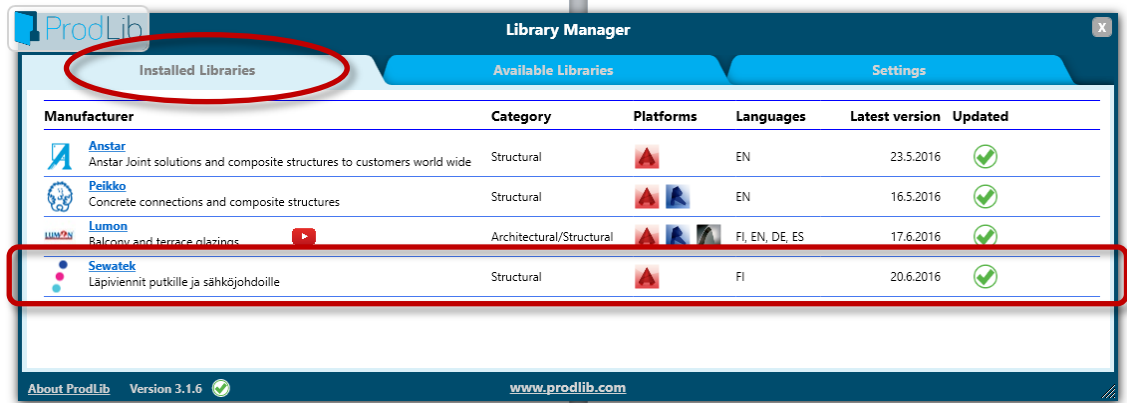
ProdLib

Library Manager

X

Installed Libraries

Available Libraries

Settings

| Manufacturer | Category | Platforms | Languages | Latest version | Updated |
|---|---|---|---|---|---|
| Anstar<br>Anstar Joint solutions and composite structures to customers world wide | Structural | | EN | 23.5.2016 | |
| Peikko<br>Concrete connections and composite structures | Structural | | EN | 16.5.2016 | |
| LUMON Lumon<br>Balcony and terrace glazings | Architectural/Structural | | FI, EN, DE, ES | 17.6.2016 | |
| Sewatek<br>Läpiviennit putkille ja sähköjohdoille | Structural | | FI | 20.6.2016 | |

About ProdLib Version 3.1.6

www.prodlib.com